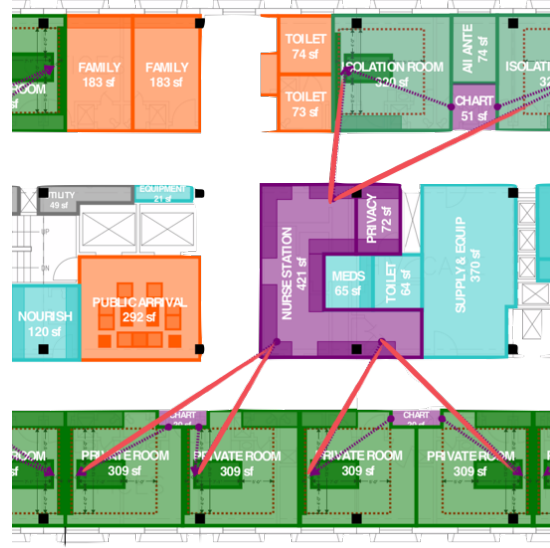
ROOM

FAMILY
183 sf

FAMILY
183 sf

TOILET
74 sf

TOILET
73 sf

ISOLATION ROOM
320 sf

AII ANTE
74 sf

CHART
51 sf

ISOLATI

UTILITY
49 sf

EQUIPMENT
21 sf

NURSE STATION
421 sf

PRIVACY
72 sf

MEDS
65 sf

TOILET
64 sf

SUPPLY & EQUIP
370 sf

NOURISH
120 sf

PUBLIC ARRIVAL
292 sf

CHART
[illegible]

CHART
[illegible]

ROOM

PRIVATE ROOM
309 sf

PRIVATE ROOM
309 sf

PRIVATE ROOM
309 sf

PRIVATE ROOM
309 sf